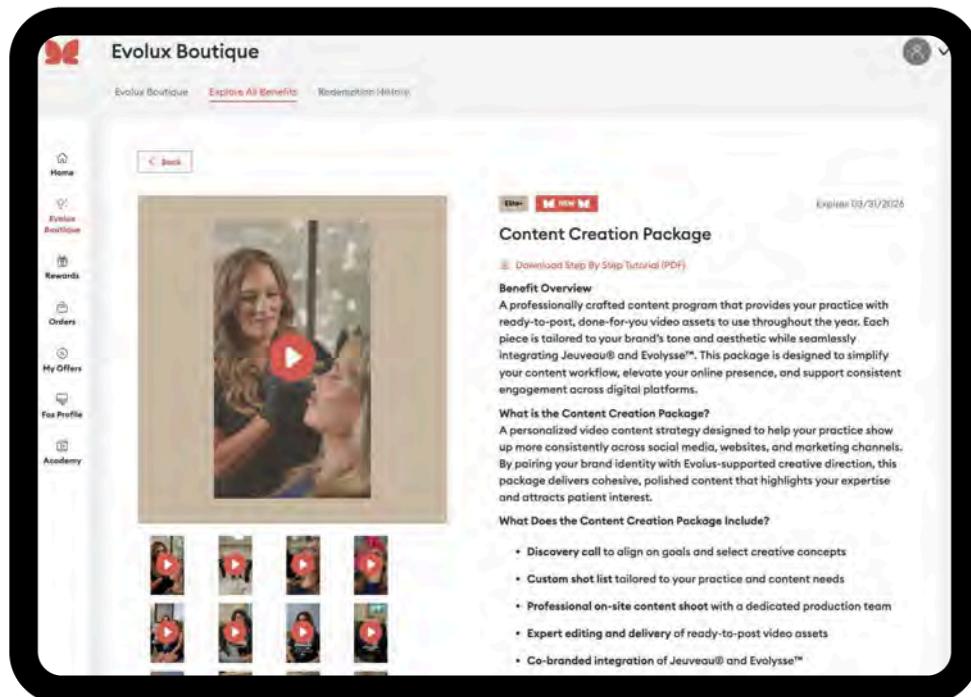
Evolux Boutique

Evolux Boutique Explore All Benefits Redemption History

Home
Evolux Boutique
Rewards
Orders
My Offers
Fox Profile
Academy

< Back

Elite+ NEW

Expires 03/31/2026

Content Creation Package

Download Step By Step Tutorial (PDF)

Benefit Overview
A professionally crafted content program that provides your practice with ready-to-post, done-for-you video assets to use throughout the year. Each piece is tailored to your brand's tone and aesthetic while seamlessly integrating Jeuveau® and Evolysse™. This package is designed to simplify your content workflow, elevate your online presence, and support consistent engagement across digital platforms.

What is the Content Creation Package?
A personalized video content strategy designed to help your practice show up more consistently across social media, websites, and marketing channels. By pairing your brand identity with Evolus-supported creative direction, this package delivers cohesive, polished content that highlights your expertise and attracts patient interest.

What Does the Content Creation Package Include?

• Discovery call to align on goals and select creative concepts
• Custom shot list tailored to your practice and content needs
• Professional on-site content shoot with a dedicated production team
• Expert editing and delivery of ready-to-post video assets
• Co-branded integration of Jeuveau® and Evolysse™